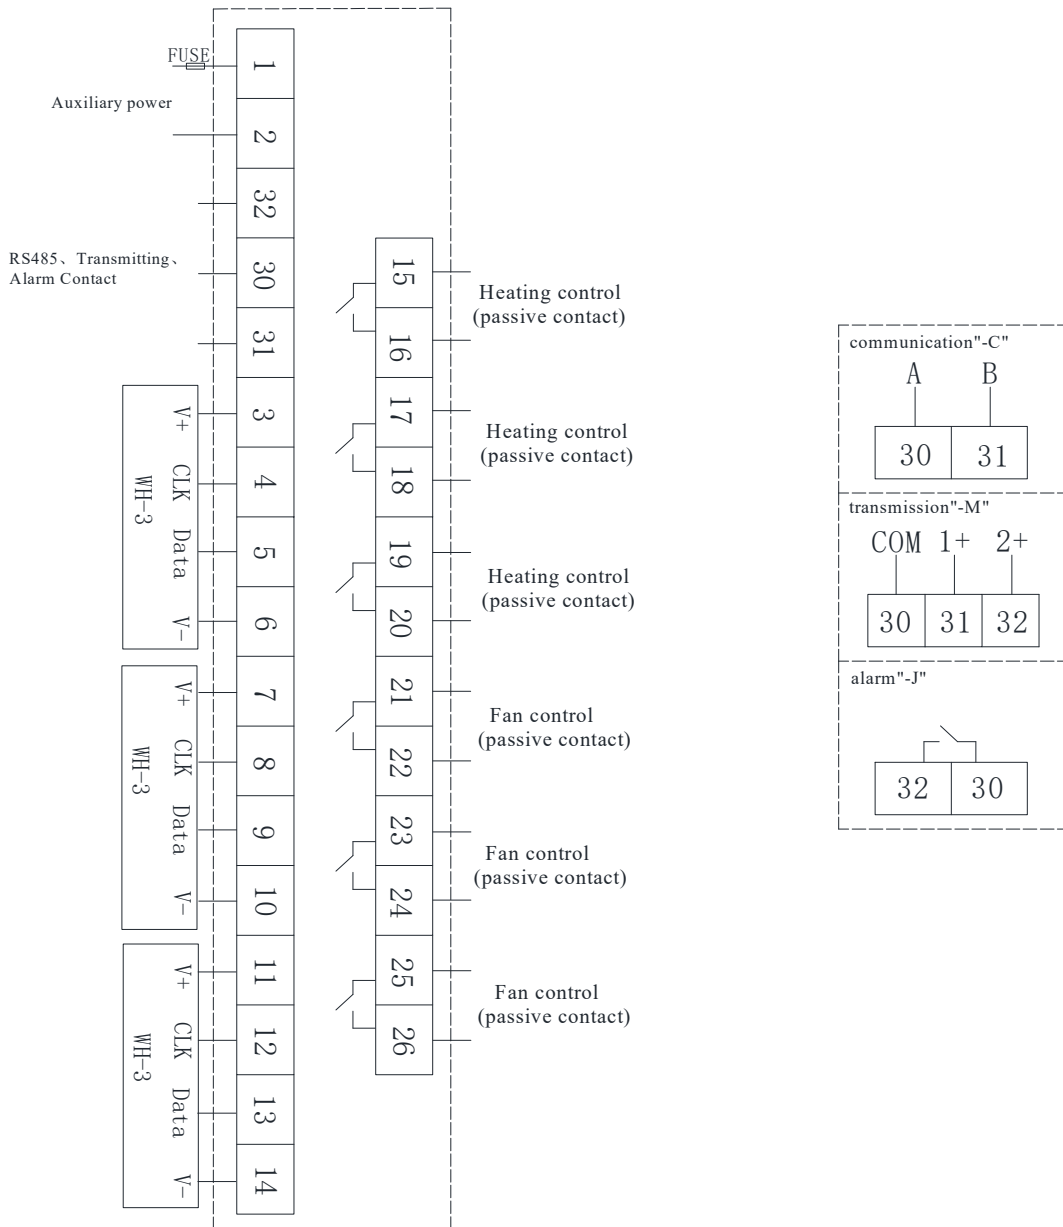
FUSE

Auxiliary power

RS485、Transmitting、Alarm Contact

1
2
32
30
31
3
4
5
6
7
8
9
10
11
12
13
14

V+ CLK Data V-
WH-3

V+ CLK Data V-
WH-3

V+ CLK Data V-
WH-3

15
16
Heating control (passive contact)

17
18
Heating control (passive contact)

19
20
Heating control (passive contact)

21
22
Fan control (passive contact)

23
24
Fan control (passive contact)

25
26
Fan control (passive contact)

communication"-C"
A B
| 30 | 31 |
|---|---|

transmission"-M"
COM 1+ 2+
| 30 | 31 | 32 |
|---|---|---|

alarm"-J"
| 32 | 30 |
|---|---|